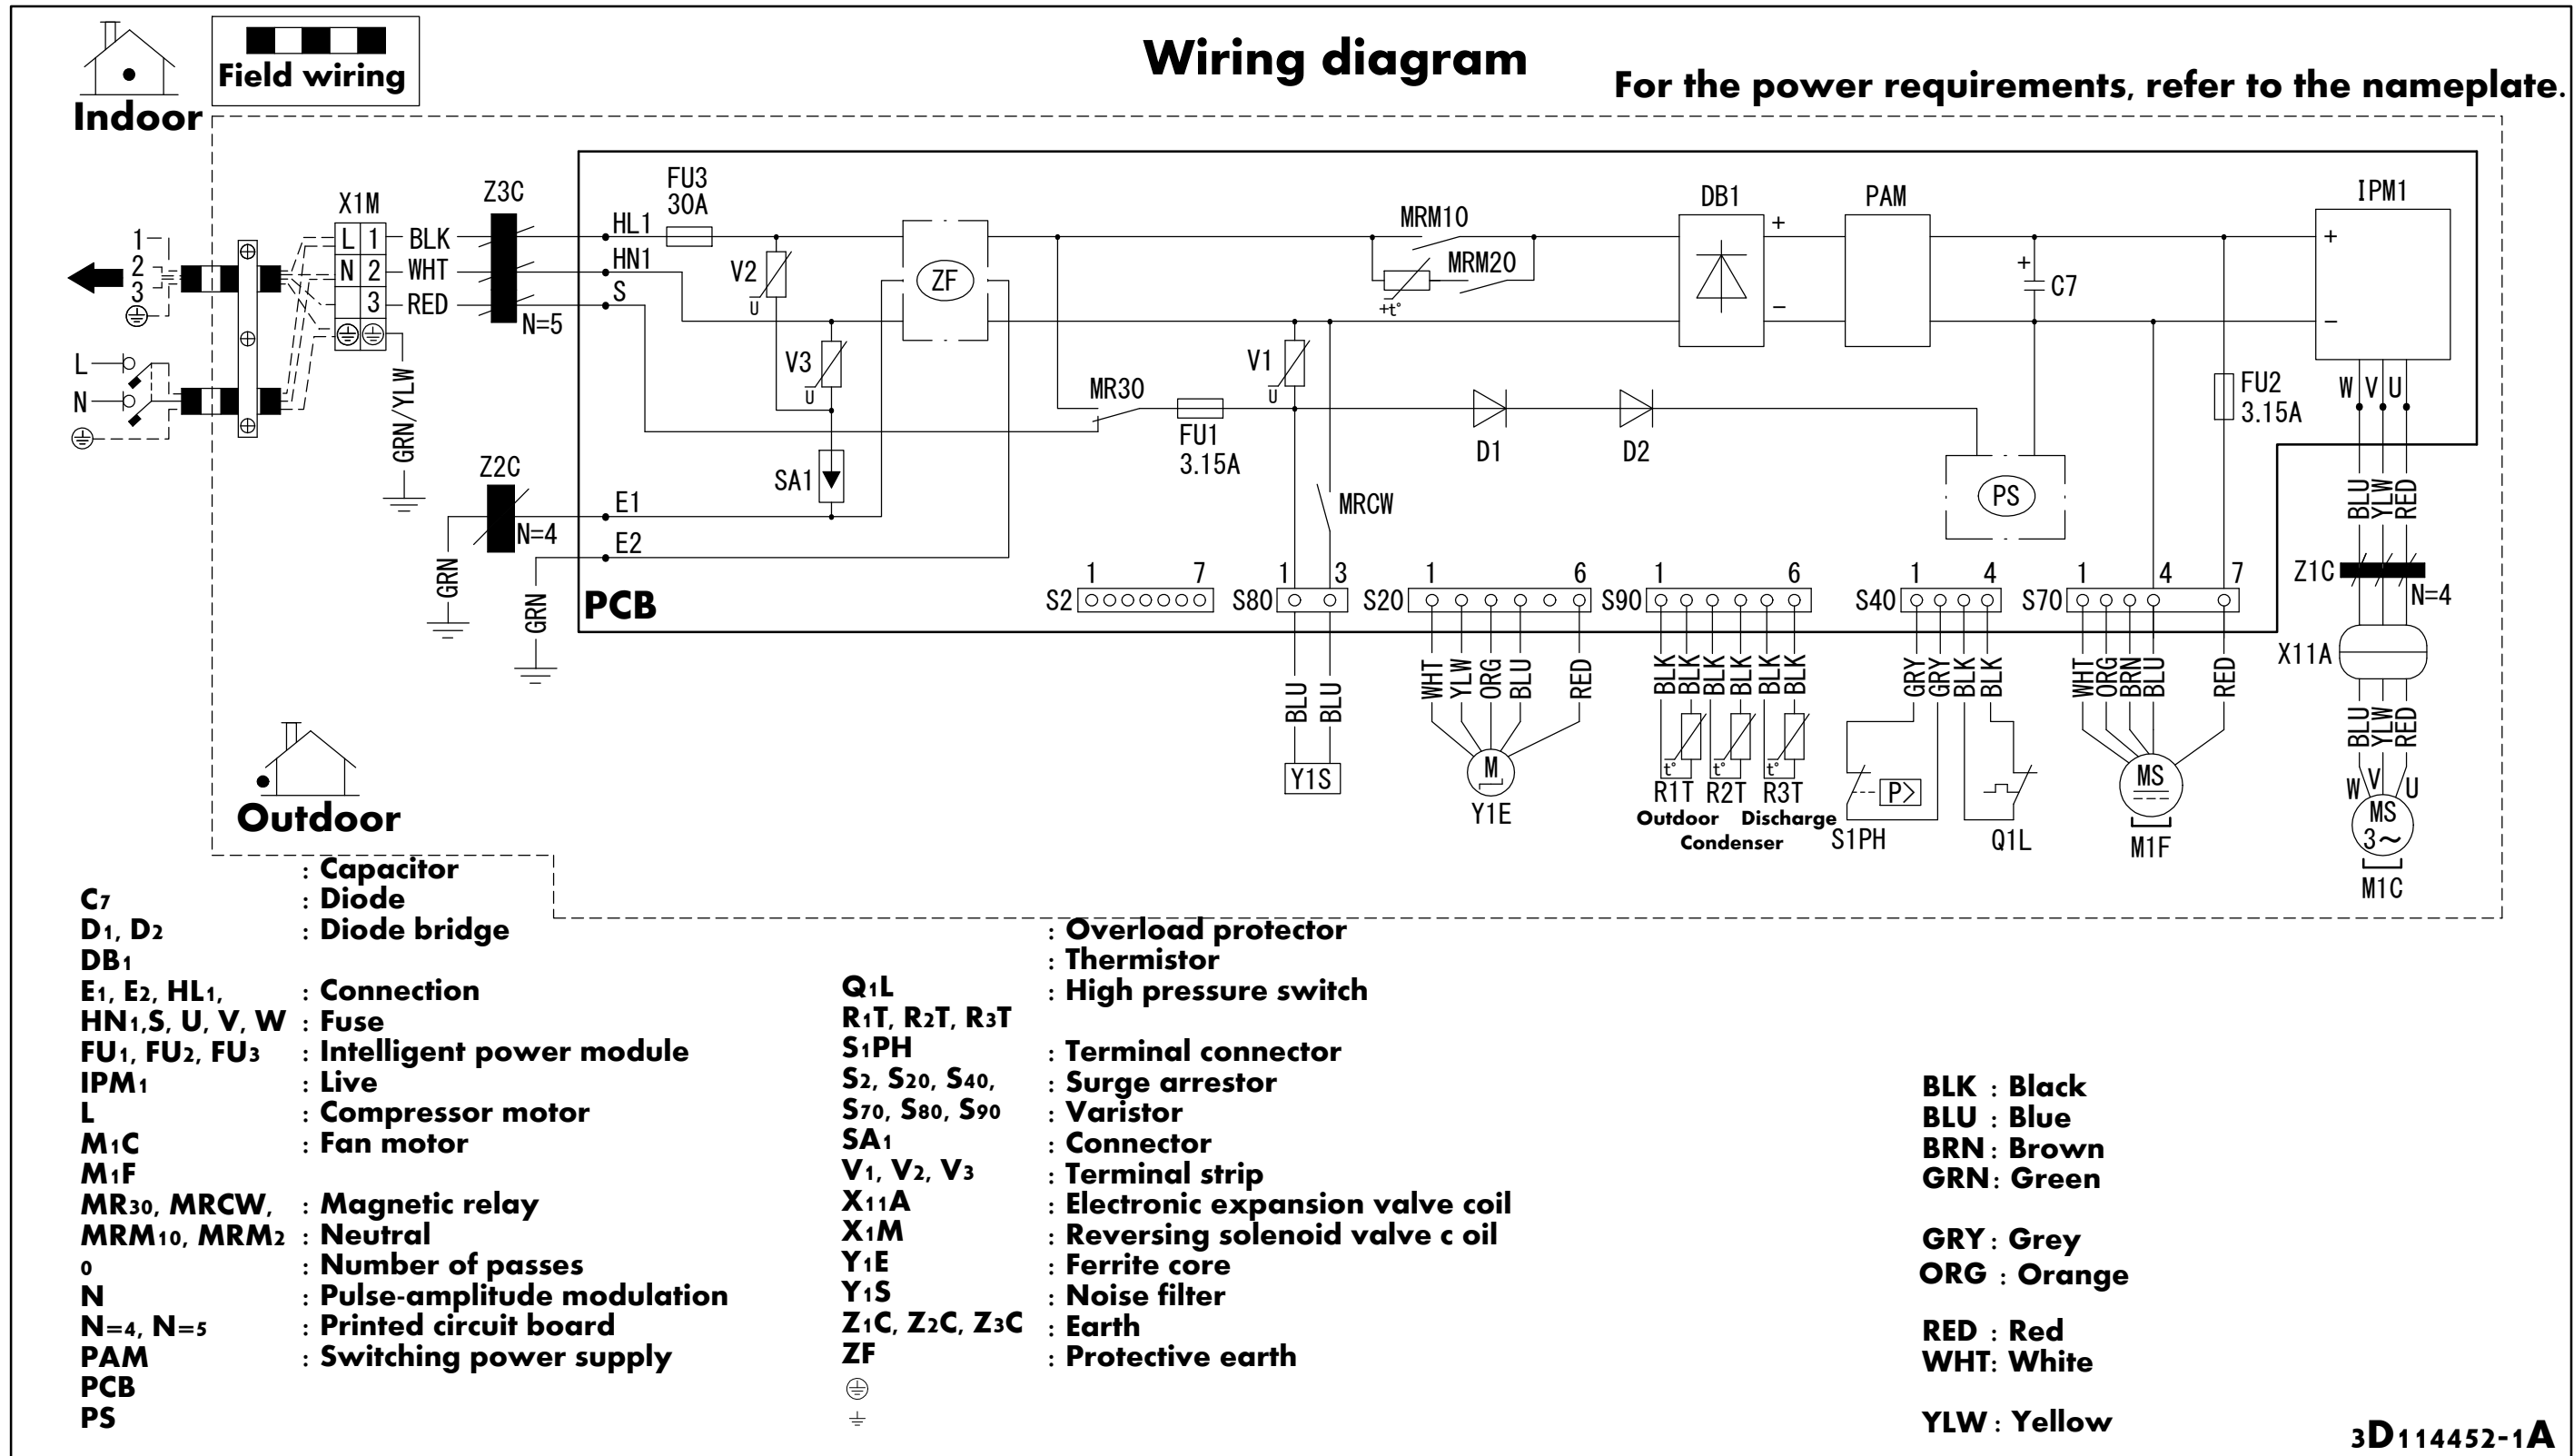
Field wiring

Indoor

Wiring diagram

For the power requirements, refer to the nameplate.

X1M
1 2 3
L 1 BLK
N 2 WHT
3 RED
GRN/YLW
L
N
Z3C
N=5
HL1
HN1
S
FU3 30A
V2
V3
SA1
ZF
Z2C
N=4
E1
E2
GRN
GRN
PCB
MRM10
MRM20
+t°
MR30
FU1 3.15A
V1
MRCW
D1
D2
DB1
PAM
C7
PS
IPM1
FU2 3.15A
W V U
BLU YLW RED
Z1C
N=4
X11A
BLU YLW RED
W V U
MS 3~
M1C
S2 1 7
S80 1 3
S20 1 6
S90 1 6
S40 1 4
S70 1 4 7
BLU BLU
Y1S
WHT YLW ORG BLU RED
M
Y1E
BLK BLK BLK BLK BLK BLK
t° t° t°
R1T R2T R3T
Outdoor Discharge
Condenser
GRY GRY BLK BLK
P>
S1PH
Q1L
WHT ORG BRN BLU RED
MS
M1F

Outdoor

C7 : Capacitor
D1, D2 : Diode
DB1 : Diode bridge
E1, E2, HL1, HN1,S, U, V, W : Connection
FU1, FU2, FU3 : Fuse
IPM1 : Intelligent power module
L : Live
M1C : Compressor motor
M1F : Fan motor
MR30, MRCW, MRM10, MRM20 : Magnetic relay
N : Neutral
N=4, N=5 : Number of passes
PAM : Pulse-amplitude modulation
PCB : Printed circuit board
PS : Switching power supply

Q1L : Overload protector
R1T, R2T, R3T : Thermistor
S1PH : High pressure switch
S2, S20, S40, S70, S80, S90 : Terminal connector
SA1 : Surge arrestor
V1, V2, V3 : Varistor
X11A : Connector
X1M : Terminal strip
Y1E : Electronic expansion valve coil
Y1S : Reversing solenoid valve c oil
Z1C, Z2C, Z3C : Ferrite core
ZF : Noise filter
⊜ : Earth
⏚ : Protective earth

BLK : Black
BLU : Blue
BRN : Brown
GRN : Green
GRY : Grey
ORG : Orange
RED : Red
WHT : White
YLW : Yellow

3D114452-1A